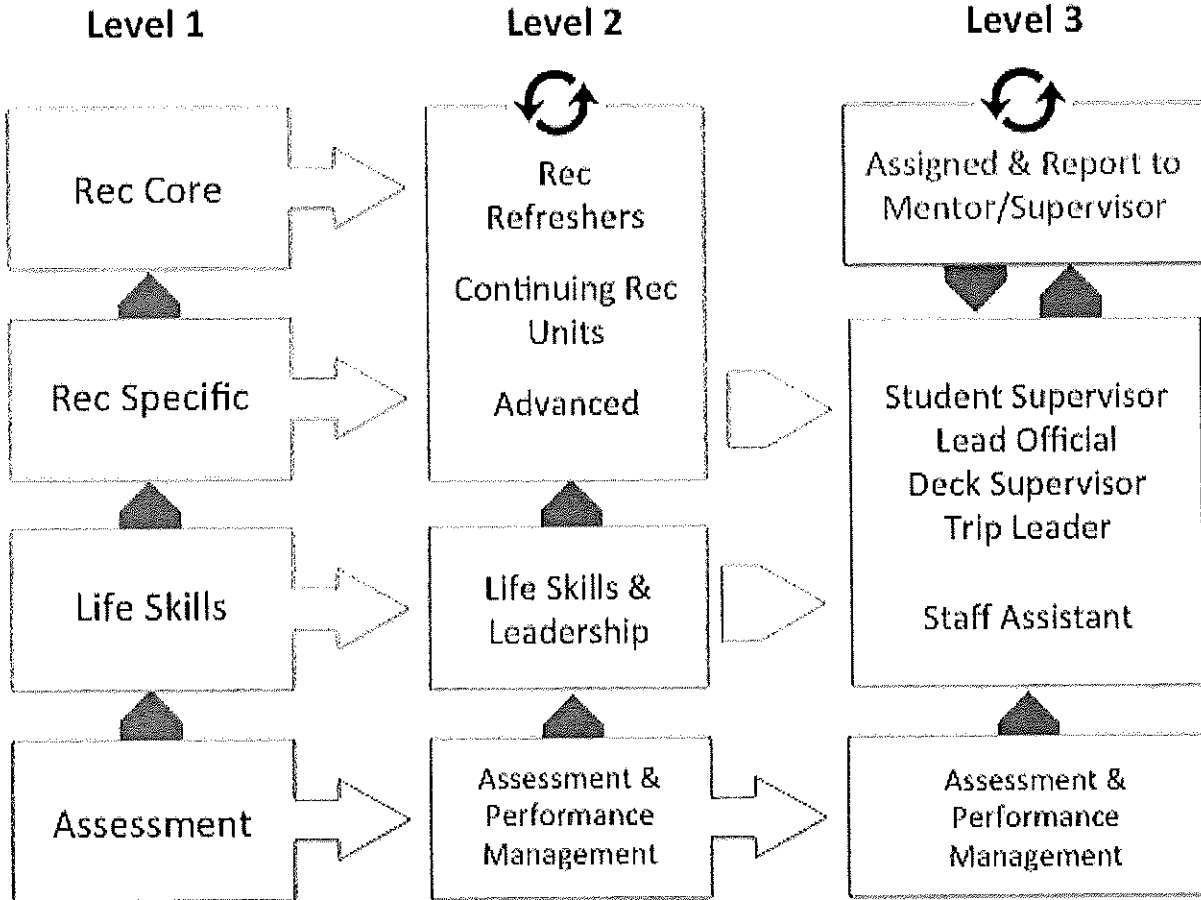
Level 1

Level 2

Level 3

Rec Core

Rec Specific

Life Skills

Assessment

Rec Refreshers

Continuing Rec Units

Advanced

Life Skills & Leadership

Assessment & Performance Management

Assigned & Report to Mentor/Supervisor

Student Supervisor
Lead Official
Deck Supervisor
Trip Leader

Staff Assistant

Assessment & Performance Management